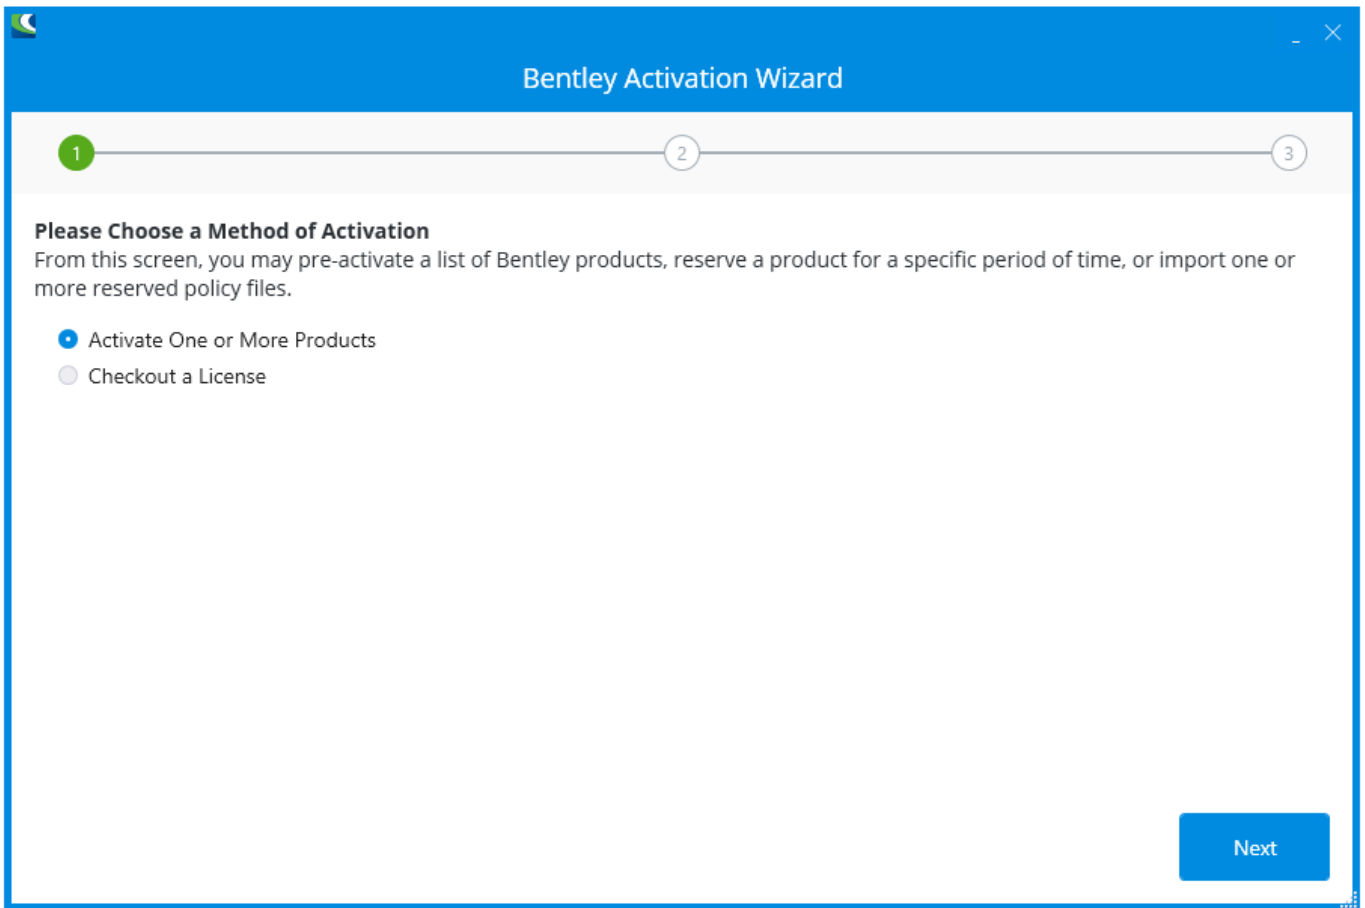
Bentley Activation Wizard

1

2

3

**Please Choose a Method of Activation**

From this screen, you may pre-activate a list of Bentley products, reserve a product for a specific period of time, or import one or more reserved policy files.

Activate One or More Products

Checkout a License

Next